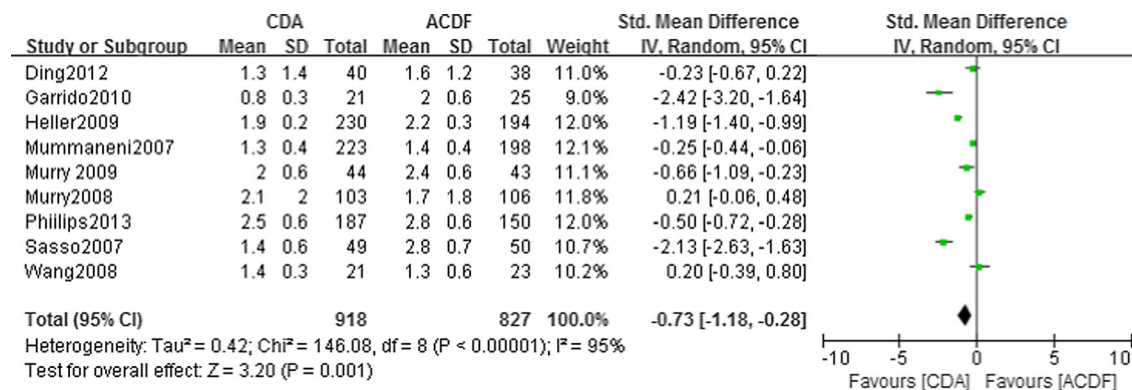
| Study or Subgroup | CDA Mean | CDA SD | CDA Total | ACDF Mean | ACDF SD | ACDF Total | Weight | Std. Mean Difference IV, Random, 95% CI |
|---|---|---|---|---|---|---|---|---|
| Ding2012 | 1.3 | 1.4 | 40 | 1.6 | 1.2 | 38 | 11.0% | -0.23 [-0.67, 0.22] |
| Garrido2010 | 0.8 | 0.3 | 21 | 2 | 0.6 | 25 | 9.0% | -2.42 [-3.20, -1.64] |
| Heller2009 | 1.9 | 0.2 | 230 | 2.2 | 0.3 | 194 | 12.0% | -1.19 [-1.40, -0.99] |
| Mummaneni2007 | 1.3 | 0.4 | 223 | 1.4 | 0.4 | 198 | 12.1% | -0.25 [-0.44, -0.06] |
| Murry 2009 | 2 | 0.6 | 44 | 2.4 | 0.6 | 43 | 11.1% | -0.66 [-1.09, -0.23] |
| Murry2008 | 2.1 | 2 | 103 | 1.7 | 1.8 | 106 | 11.8% | 0.21 [-0.06, 0.48] |
| Phillips2013 | 2.5 | 0.6 | 187 | 2.8 | 0.6 | 150 | 12.0% | -0.50 [-0.72, -0.28] |
| Sasso2007 | 1.4 | 0.6 | 49 | 2.8 | 0.7 | 50 | 10.7% | -2.13 [-2.63, -1.63] |
| Wang2008 | 1.4 | 0.3 | 21 | 1.3 | 0.6 | 23 | 10.2% | 0.20 [-0.39, 0.80] |
| Total (95% CI) | | | 918 | | | 827 | 100.0% | -0.73 [-1.18, -0.28] |

Heterogeneity: Tau² = 0.42; Chi² = 146.08, df = 8 (P < 0.00001); I² = 95%
Test for overall effect: Z = 3.20 (P = 0.001)

Std. Mean Difference
IV, Random, 95% CI
-10 -5 0 5 10
Favours [CDA] Favours [ACDF]